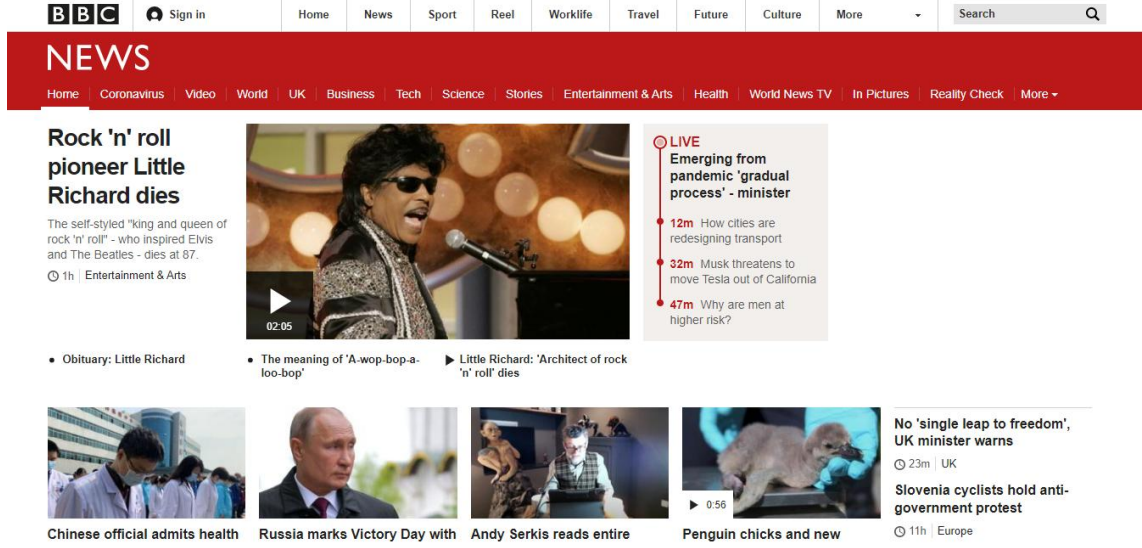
BBC Sign in Home News Sport Reel Worklife Travel Future Culture More Search

NEWS

Home Coronavirus Video World UK Business Tech Science Stories Entertainment & Arts Health World News TV In Pictures Reality Check More

Rock 'n' roll pioneer Little Richard dies

The self-styled "king and queen of rock 'n' roll" - who inspired Elvis and The Beatles - dies at 87.

1h Entertainment & Arts

02:05

LIVE
Emerging from pandemic 'gradual process' - minister

12m How cities are redesigning transport

32m Musk threatens to move Tesla out of California

47m Why are men at higher risk?

Obituary: Little Richard

The meaning of 'A-wop-bop-a-loo-bop'

Little Richard: 'Architect of rock 'n' roll' dies

Chinese official admits health

Russia marks Victory Day with

Andy Serkis reads entire

0:56

Penguin chicks and new

No 'single leap to freedom', UK minister warns

23m UK

Slovenia cyclists hold anti-government protest

11h Europe